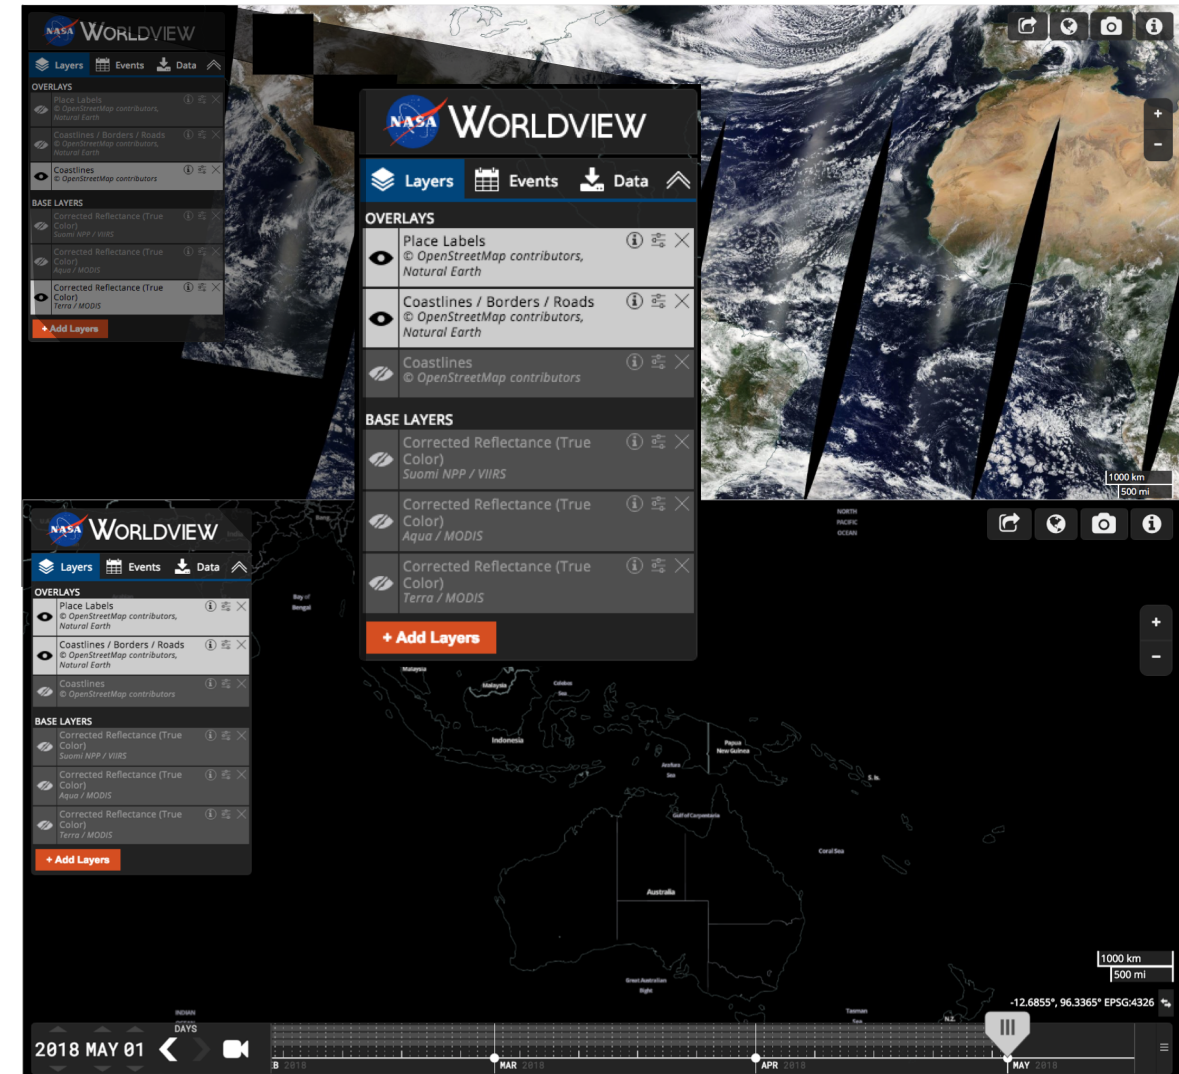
NASA WORLDVIEW
Layers Events Data
OVERLAYS
Place Labels
© OpenStreetMap contributors, Natural Earth
Coastlines / Borders / Roads
© OpenStreetMap contributors, Natural Earth
Coastlines
© OpenStreetMap contributors
BASE LAYERS
Corrected Reflectance (True Color)
Suomi NPP / VIIRS
Corrected Reflectance (True Color)
Aqua / MODIS
Corrected Reflectance (True Color)
Terra / MODIS
+ Add Layers

NASA WORLDVIEW
Layers Events Data
OVERLAYS
Place Labels
© OpenStreetMap contributors, Natural Earth
Coastlines / Borders / Roads
© OpenStreetMap contributors, Natural Earth
Coastlines
© OpenStreetMap contributors
BASE LAYERS
Corrected Reflectance (True Color)
Suomi NPP / VIIRS
Corrected Reflectance (True Color)
Aqua / MODIS
Corrected Reflectance (True Color)
Terra / MODIS
+ Add Layers

1000 km
500 mi

NASA WORLDVIEW
Layers Events Data
OVERLAYS
Place Labels
© OpenStreetMap contributors, Natural Earth
Coastlines / Borders / Roads
© OpenStreetMap contributors, Natural Earth
Coastlines
© OpenStreetMap contributors
BASE LAYERS
Corrected Reflectance (True Color)
Suomi NPP / VIIRS
Corrected Reflectance (True Color)
Aqua / MODIS
Corrected Reflectance (True Color)
Terra / MODIS
+ Add Layers

NORTH PACIFIC OCEAN
Bay of Bengal
Malaysia
Celebes Sea
Indonesia
Papua New Guinea
Arafura Sea
Gulf of Carpentaria
Coral Sea
Australia
Great Australian Bight
Tasman Sea
N.Z.
INDIAN
1000 km
500 mi
-12.6855°, 96.3365° EPSG:4326
DAYS
2018 MAY 01
B 2018
MAR 2018
APR 2018
MAY 2018